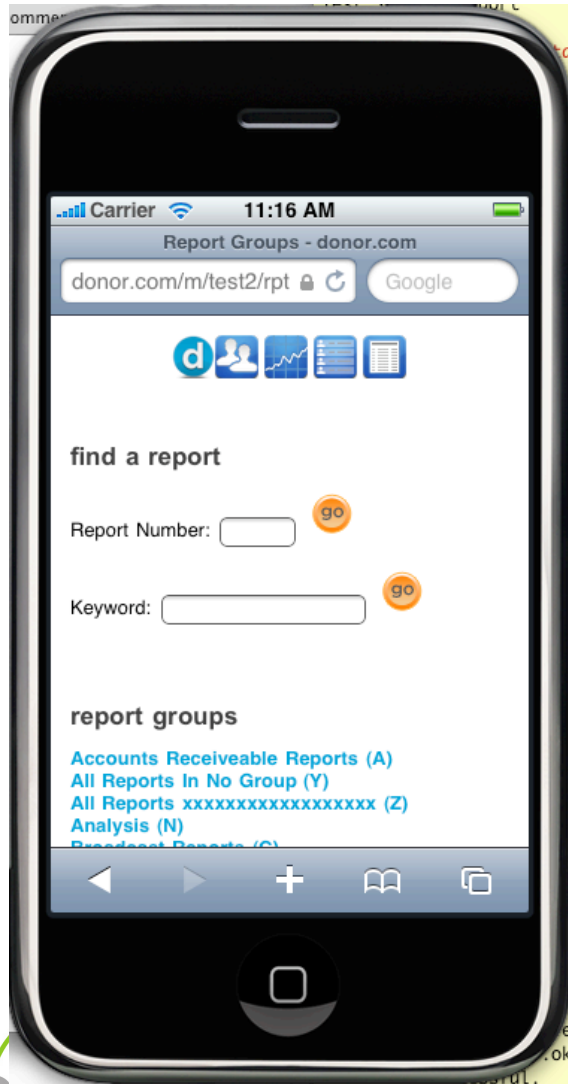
omme

Carrier 11:16 AM

Report Groups - donor.com

donor.com/m/test2/rpt

Google

d

find a report

Report Number:

go

Keyword:

go

report groups

Accounts Receiveable Reports (A)
All Reports In No Group (Y)
All Reports xxxxxxxxxxxxxxxxxx (Z)
Analysis (N)
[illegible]